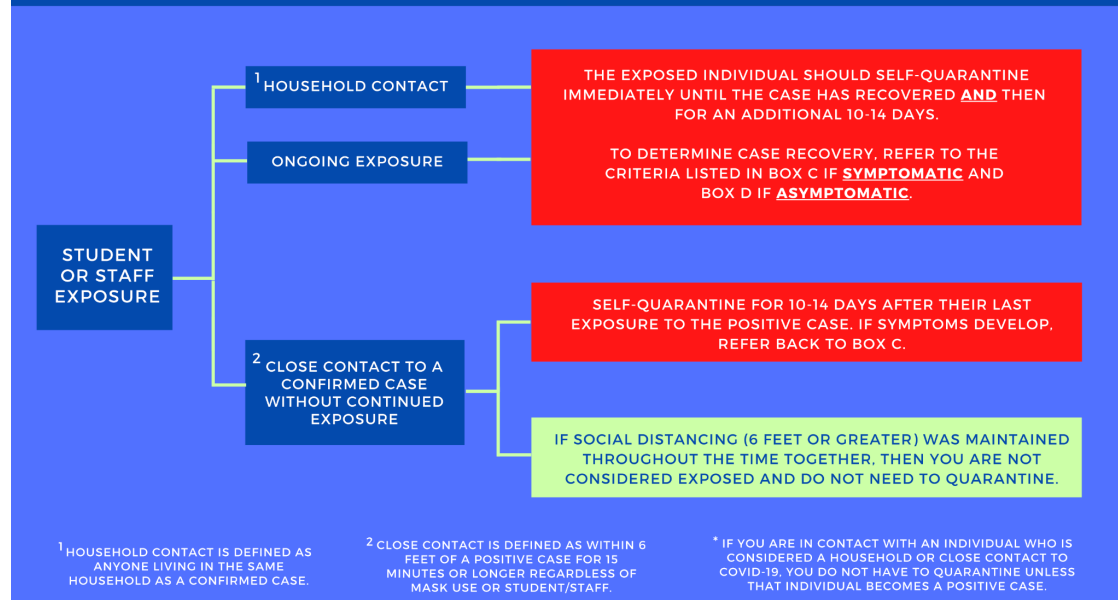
STUDENT OR STAFF EXPOSURE

$^1$ HOUSEHOLD CONTACT

ONGOING EXPOSURE

THE EXPOSED INDIVIDUAL SHOULD SELF-QUARANTINE IMMEDIATELY UNTIL THE CASE HAS RECOVERED AND THEN FOR AN ADDITIONAL 10-14 DAYS.

TO DETERMINE CASE RECOVERY, REFER TO THE CRITERIA LISTED IN BOX C IF SYMPTOMATIC AND BOX D IF ASYMPTOMATIC.

$^2$ CLOSE CONTACT TO A CONFIRMED CASE WITHOUT CONTINUED EXPOSURE

SELF-QUARANTINE FOR 10-14 DAYS AFTER THEIR LAST EXPOSURE TO THE POSITIVE CASE. IF SYMPTOMS DEVELOP, REFER BACK TO BOX C.

IF SOCIAL DISTANCING (6 FEET OR GREATER) WAS MAINTAINED THROUGHOUT THE TIME TOGETHER, THEN YOU ARE NOT CONSIDERED EXPOSED AND DO NOT NEED TO QUARANTINE.

$^1$ HOUSEHOLD CONTACT IS DEFINED AS ANYONE LIVING IN THE SAME HOUSEHOLD AS A CONFIRMED CASE.

$^2$ CLOSE CONTACT IS DEFINED AS WITHIN 6 FEET OF A POSITIVE CASE FOR 15 MINUTES OR LONGER REGARDLESS OF MASK USE OR STUDENT/STAFF.

* IF YOU ARE IN CONTACT WITH AN INDIVIDUAL WHO IS CONSIDERED A HOUSEHOLD OR CLOSE CONTACT TO COVID-19, YOU DO NOT HAVE TO QUARANTINE UNLESS THAT INDIVIDUAL BECOMES A POSITIVE CASE.